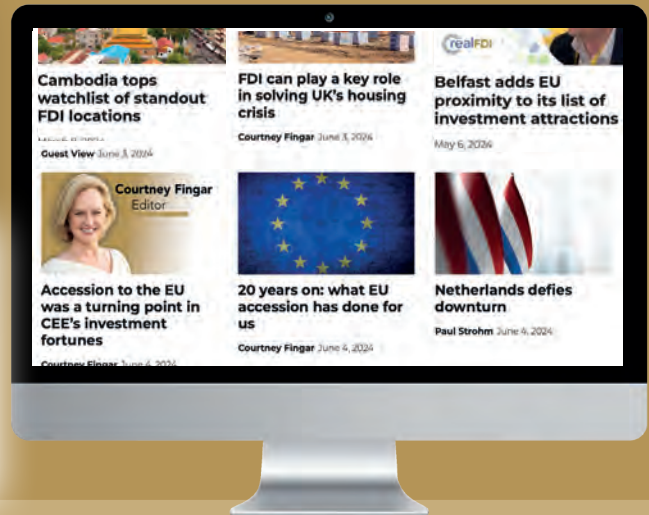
realFDI

Cambodia tops watchlist of standout FDI locations

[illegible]

Guest View June 3, 2024

FDI can play a key role in solving UK's housing crisis

Courtney Fingar June 3, 2024

Belfast adds EU proximity to its list of investment attractions

May 6, 2024

Courtney Fingar
Editor

Accession to the EU was a turning point in CEE's investment fortunes

Courtney Fingar June 4, 2024

20 years on: what EU accession has done for us

Courtney Fingar June 4, 2024

Netherlands defies downturn

Paul Strohm June 4, 2024